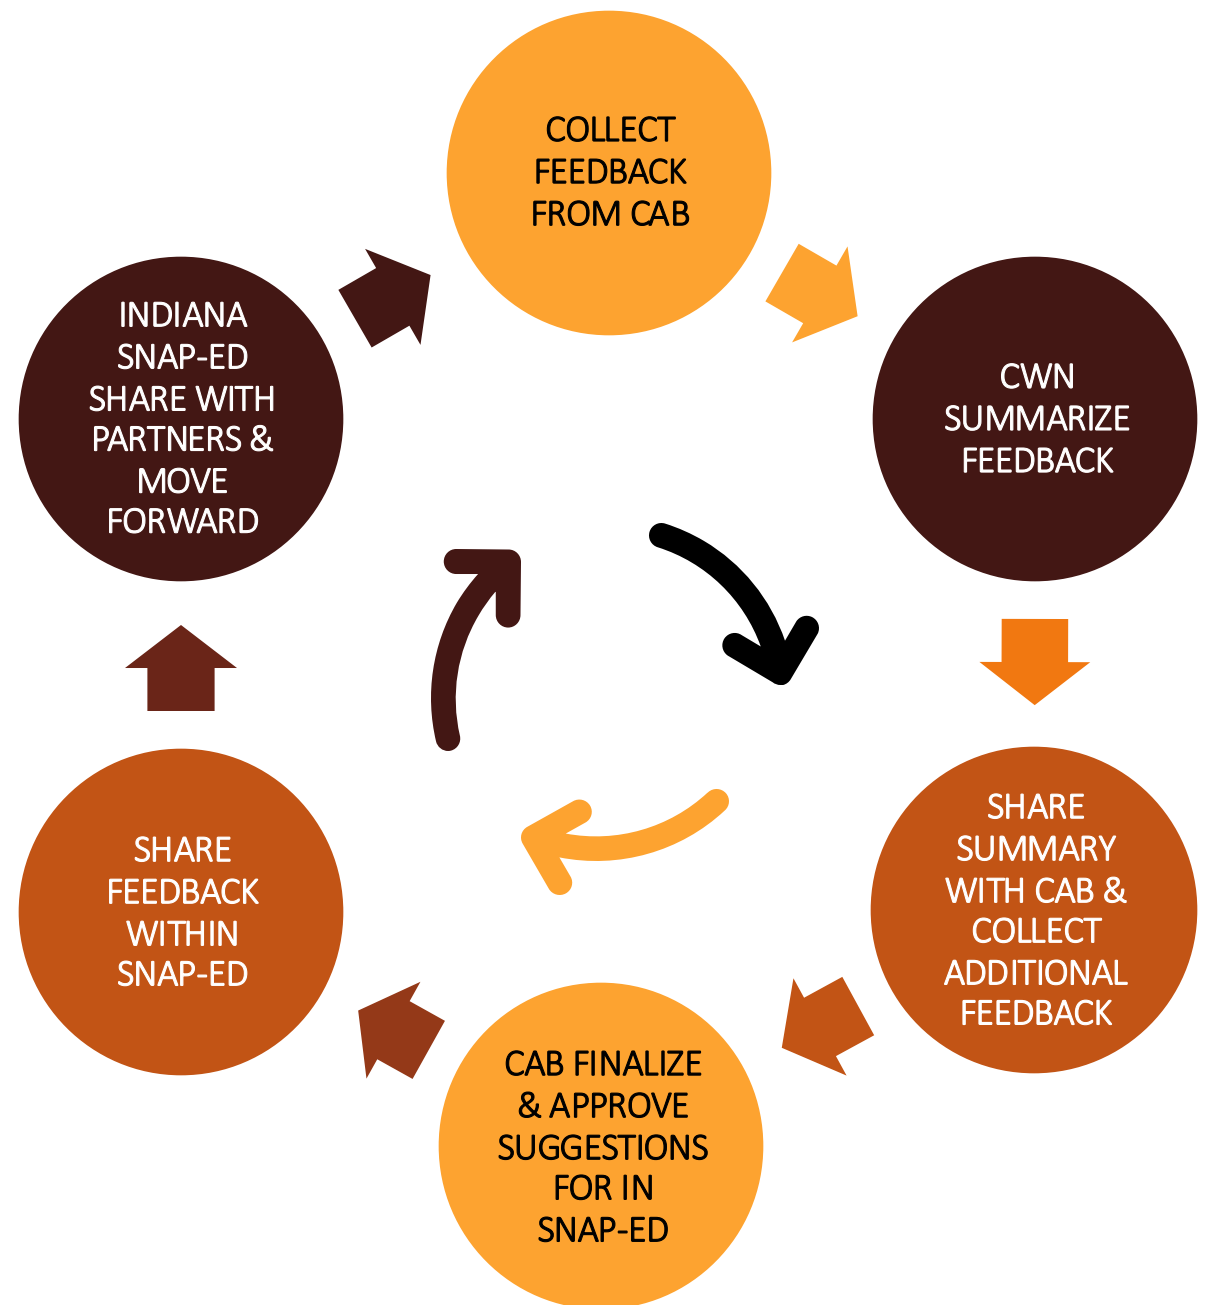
COLLECT FEEDBACK FROM CAB

CWN SUMMARIZE FEEDBACK

SHARE SUMMARY WITH CAB & COLLECT ADDITIONAL FEEDBACK

CAB FINALIZE & APPROVE SUGGESTIONS FOR IN SNAP-ED

SHARE FEEDBACK WITHIN SNAP-ED

INDIANA SNAP-ED SHARE WITH PARTNERS & MOVE FORWARD